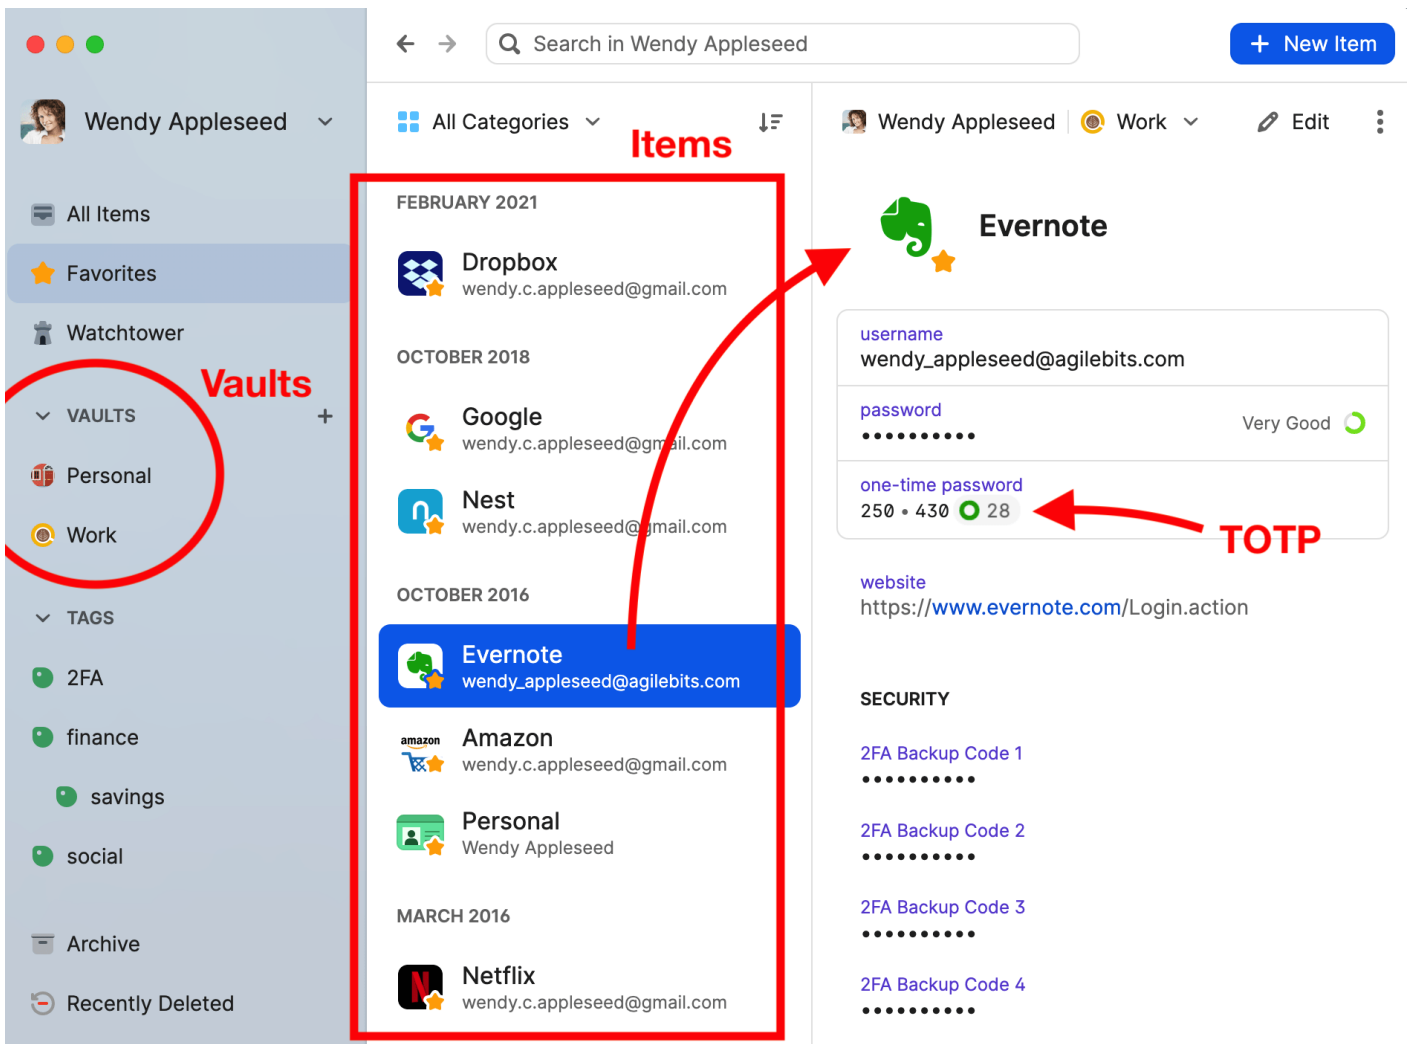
Wendy Appleseed

All Items
Favorites
Watchtower

Vaults

VAULTS +
Personal
Work

TAGS
2FA
finance
savings
social

Archive
Recently Deleted

Search in Wendy Appleseed

New Item

All Categories

Items

FEBRUARY 2021

Dropbox
wendy.c.appleseed@gmail.com

OCTOBER 2018

Google
wendy.c.appleseed@gmail.com

Nest
wendy.c.appleseed@gmail.com

OCTOBER 2016

Evernote
wendy_appleseed@agilebits.com

amazon
Amazon
wendy.c.appleseed@gmail.com

Personal
Wendy Appleseed

MARCH 2016

Netflix
wendy.c.appleseed@gmail.com

Wendy Appleseed | Work

Edit

Evernote

username
wendy_appleseed@agilebits.com

password
••••••••••
Very Good

one-time password
250 • 430 28

TOTP

website
https://www.evernote.com/Login.action

SECURITY

2FA Backup Code 1
••••••••••

2FA Backup Code 2
••••••••••

2FA Backup Code 3
••••••••••

2FA Backup Code 4
••••••••••